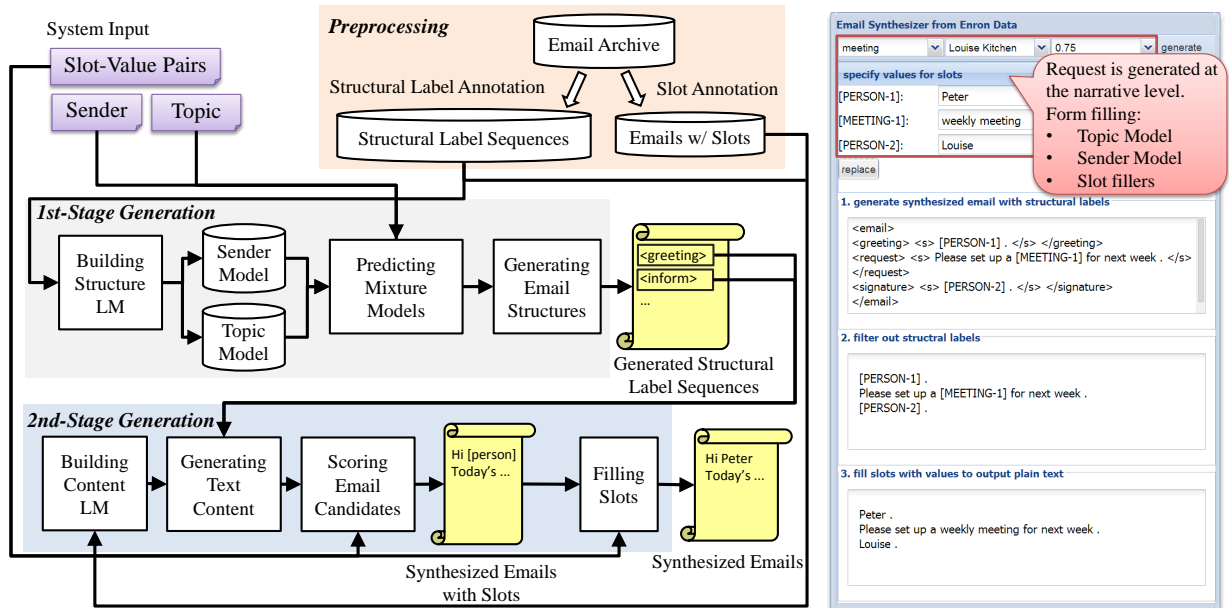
System Input

Slot-Value Pairs

Sender

Topic

Preprocessing

Email Archive

Structural Label Annotation

Slot Annotation

Structural Label Sequences

Emails w/ Slots

1st-Stage Generation

Building Structure LM

Sender Model

Topic Model

Predicting Mixture Models

Generating Email Structures

<greeting>
<inform>
...

Generated Structural Label Sequences

2nd-Stage Generation

Building Content LM

Generating Text Content

Scoring Email Candidates

Hi [person] Today's ...

Filling Slots

Hi Peter Today's ...

Synthesized Emails with Slots

Synthesized Emails

Email Synthesizer from Enron Data

meeting | Louise Kitchen | 0.75 | generate

specify values for slots

[PERSON-1]: Peter

[MEETING-1]: weekly meeting

[PERSON-2]: Louise

replace

Request is generated at the narrative level.
Form filling:
• Topic Model
• Sender Model
• Slot fillers

1. generate synthesized email with structural labels

<email>
<greeting> <s> [PERSON-1] . </s> </greeting>
<request> <s> Please set up a [MEETING-1] for next week . </s> </request>
<signature> <s> [PERSON-2] . </s> </signature>
</email>

2. filter out structral labels

[PERSON-1] .
Please set up a [MEETING-1] for next week .
[PERSON-2] .

3. fill slots with values to output plain text

Peter .
Please set up a weekly meeting for next week .
Louise .